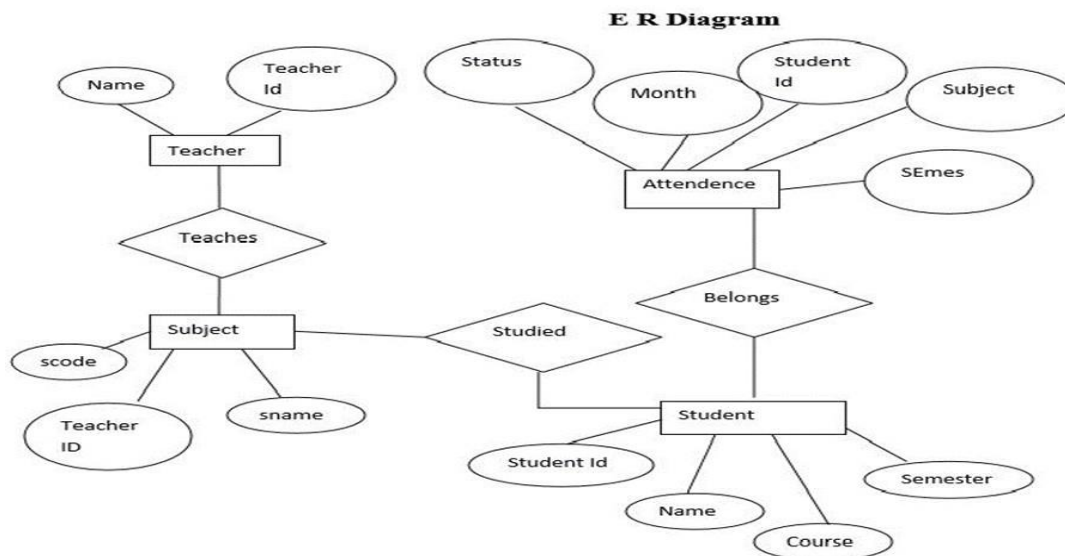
E R Diagram

Name

Teacher Id

Teacher

Teaches

Subject

scode

Teacher ID

sname

Status

Month

Student Id

Subject

Attendence

SEmes

Belongs

Studied

Student

Student Id

Name

Course

Semester